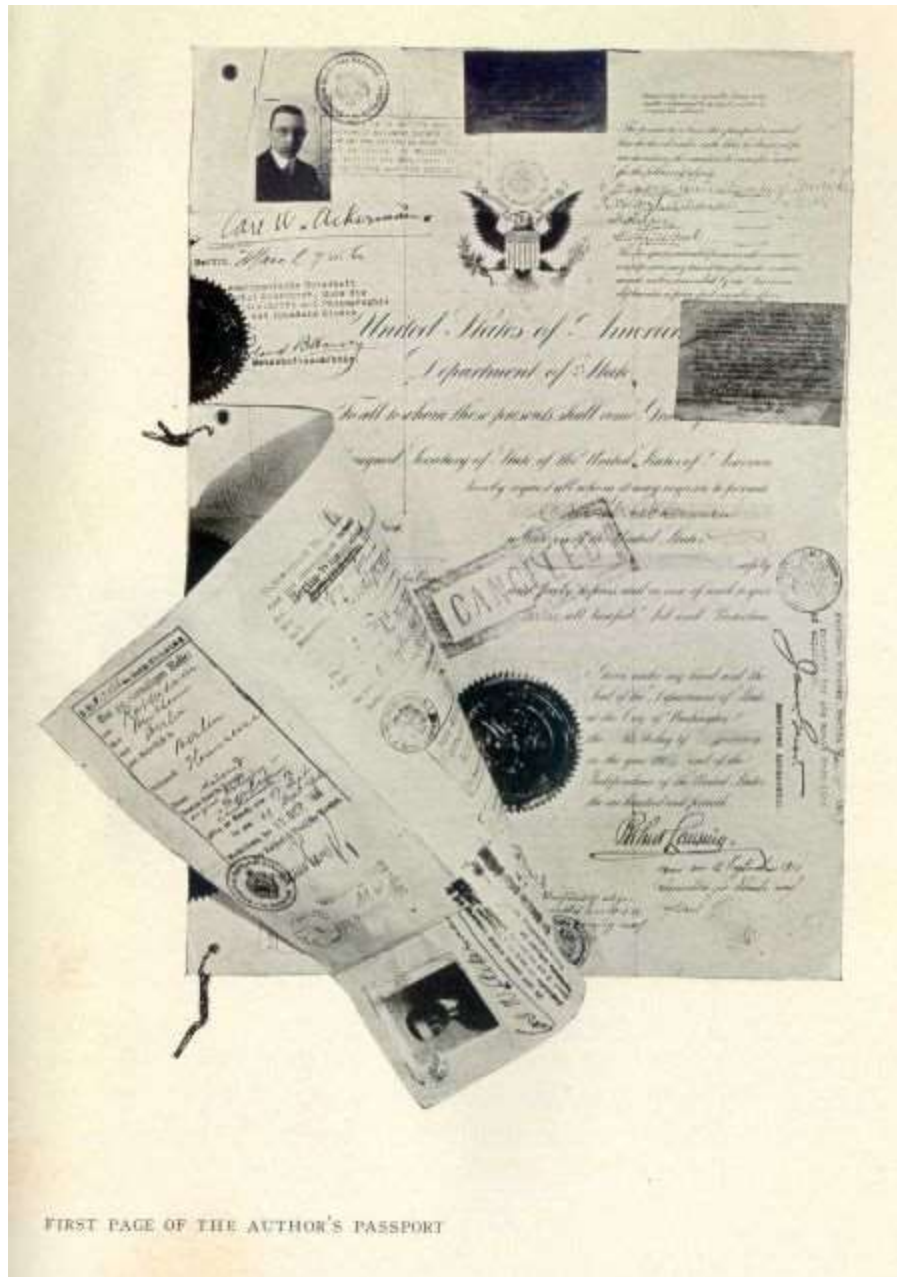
Carl W. Ackerman

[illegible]

United States of America

Department of State

To all to whom these presents shall come, Greeting:

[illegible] Secretary of State of the United States of America

hereby request all whom it may concern to permit

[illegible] a citizen of the United States

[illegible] safely

and freely to pass and in case of need to give

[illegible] all lawful aid and protection.

CANCELED

Given under my hand and the Seal of the Department of State at the City of Washington the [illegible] day of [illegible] in the year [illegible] and of the Independence of the United States the one hundred and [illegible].

Robert Lansing

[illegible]

FIRST PAGE OF THE AUTHOR'S PASSPORT